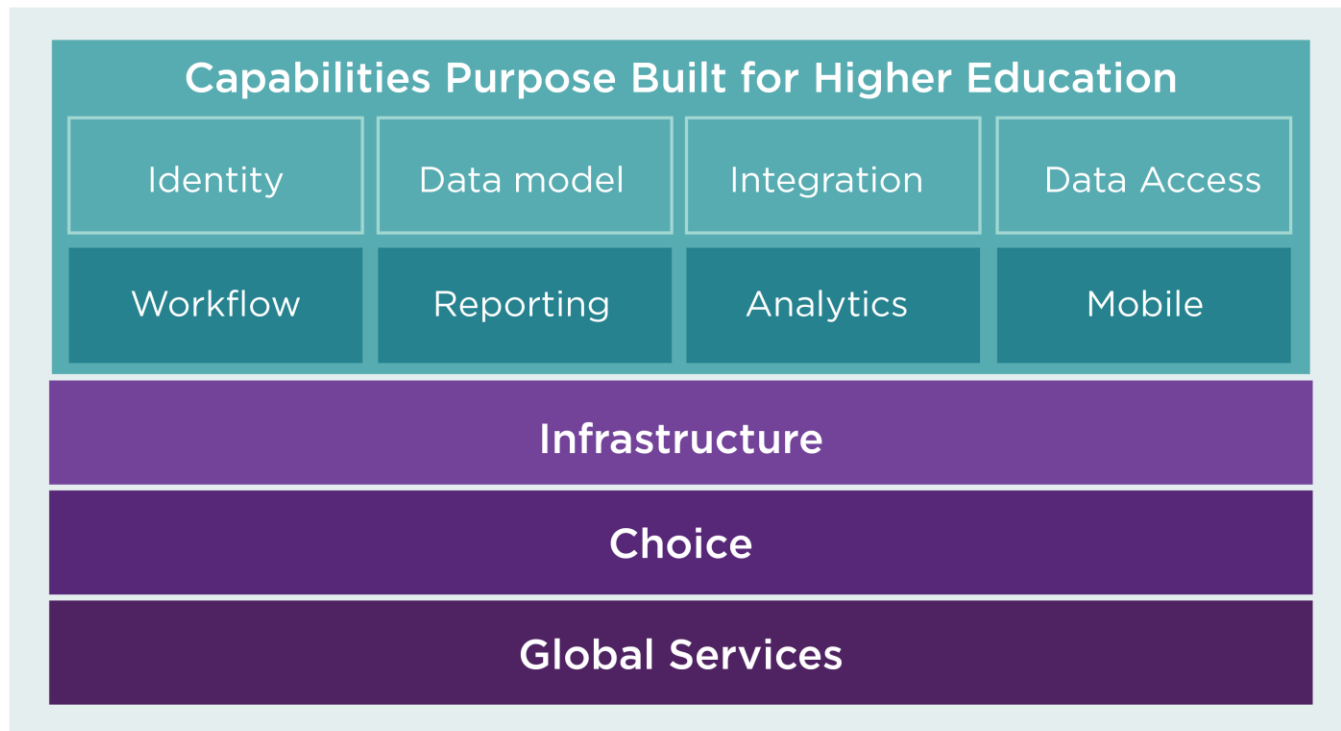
Capabilities Purpose Built for Higher Education

| Identity | Data model | Integration | Data Access |
|---|---|---|---|
| Workflow | Reporting | Analytics | Mobile |

Infrastructure

Choice

Global Services